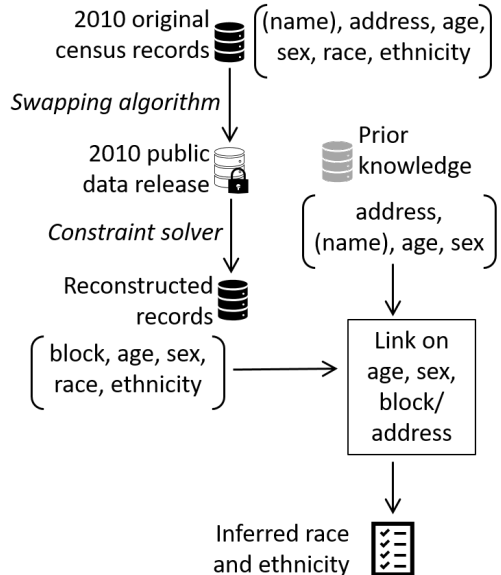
2010 original census records

(name), address, age, sex, race, ethnicity

*Swapping algorithm*

2010 public data release

Prior knowledge

*Constraint solver*

address, (name), age, sex

Reconstructed records

block, age, sex, race, ethnicity

Link on age, sex, block/ address

Inferred race and ethnicity